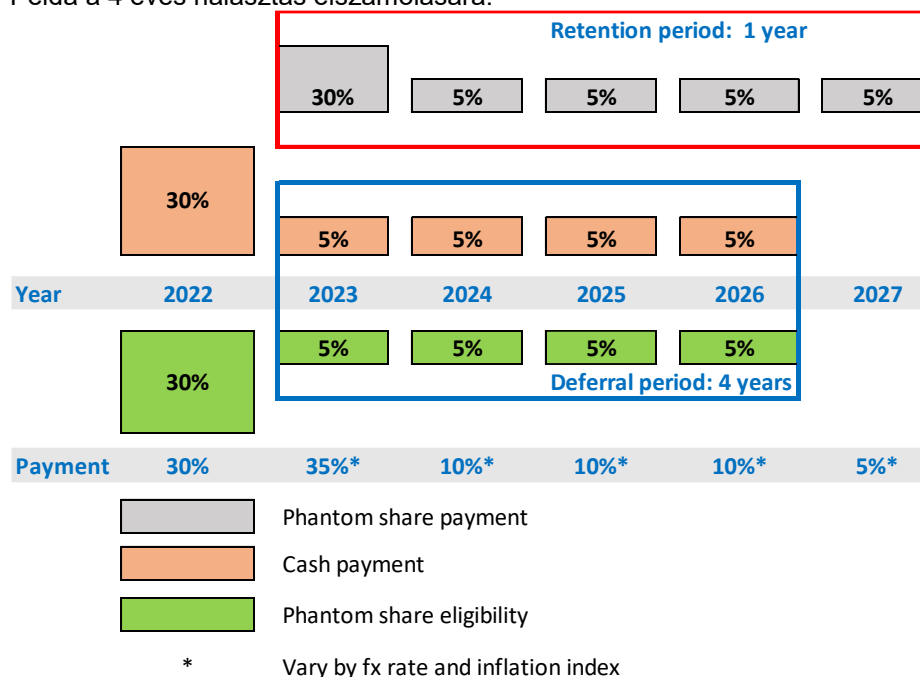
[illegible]

Retention period: 1 year

30%
5%
5%
5%
5%

30%

5%
5%
5%
5%

Year 2022 2023 2024 2025 2026 2027

5%
5%
5%
5%

30%

Deferral period: 4 years

Payment 30% 35%* 10%* 10%* 10%* 5%*

Phantom share payment

Cash payment

Phantom share eligibility

* Vary by fx rate and inflation index